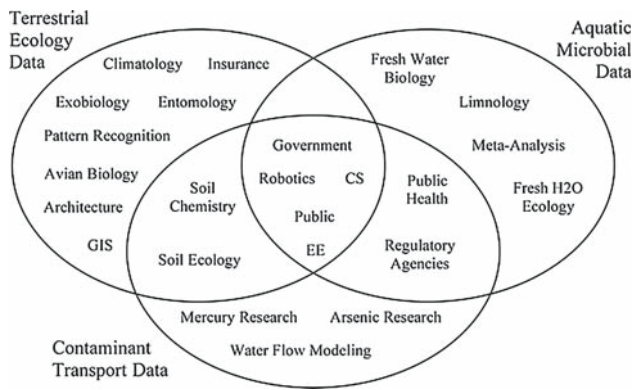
Terrestrial Ecology Data

Aquatic Microbial Data

Climatology

Insurance

Exobiology

Entomology

Pattern Recognition

Avian Biology

Architecture

GIS

Fresh Water Biology

Limnology

Meta-Analysis

Fresh H2O Ecology

Government

Robotics

CS

Public

EE

Soil Chemistry

Soil Ecology

Public Health

Regulatory Agencies

Mercury Research

Arsenic Research

Water Flow Modeling

Contaminant Transport Data